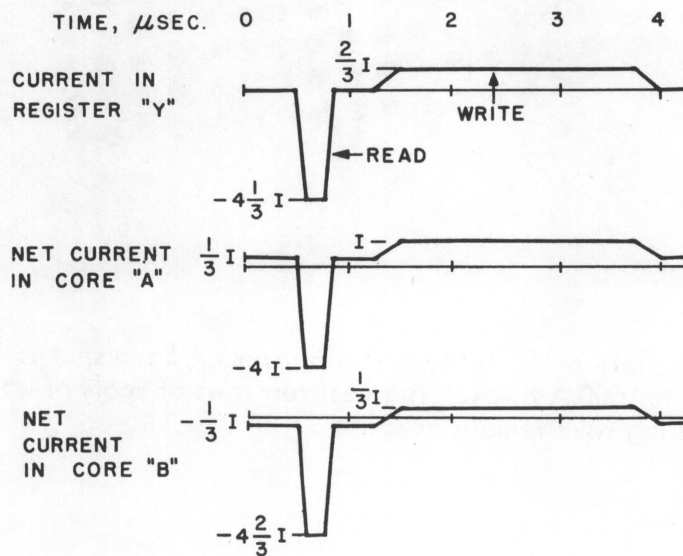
TIME, $\mu$SEC. 0 1 2 3 4

CURRENT IN REGISTER "Y"

$\frac{2}{3}$ I

WRITE

READ

$-4\frac{1}{3}$ I

NET CURRENT IN CORE "A"

$\frac{1}{3}$ I

I

$-4$ I

NET CURRENT IN CORE "B"

$-\frac{1}{3}$ I

$\frac{1}{3}$ I

$-4\frac{2}{3}$ I